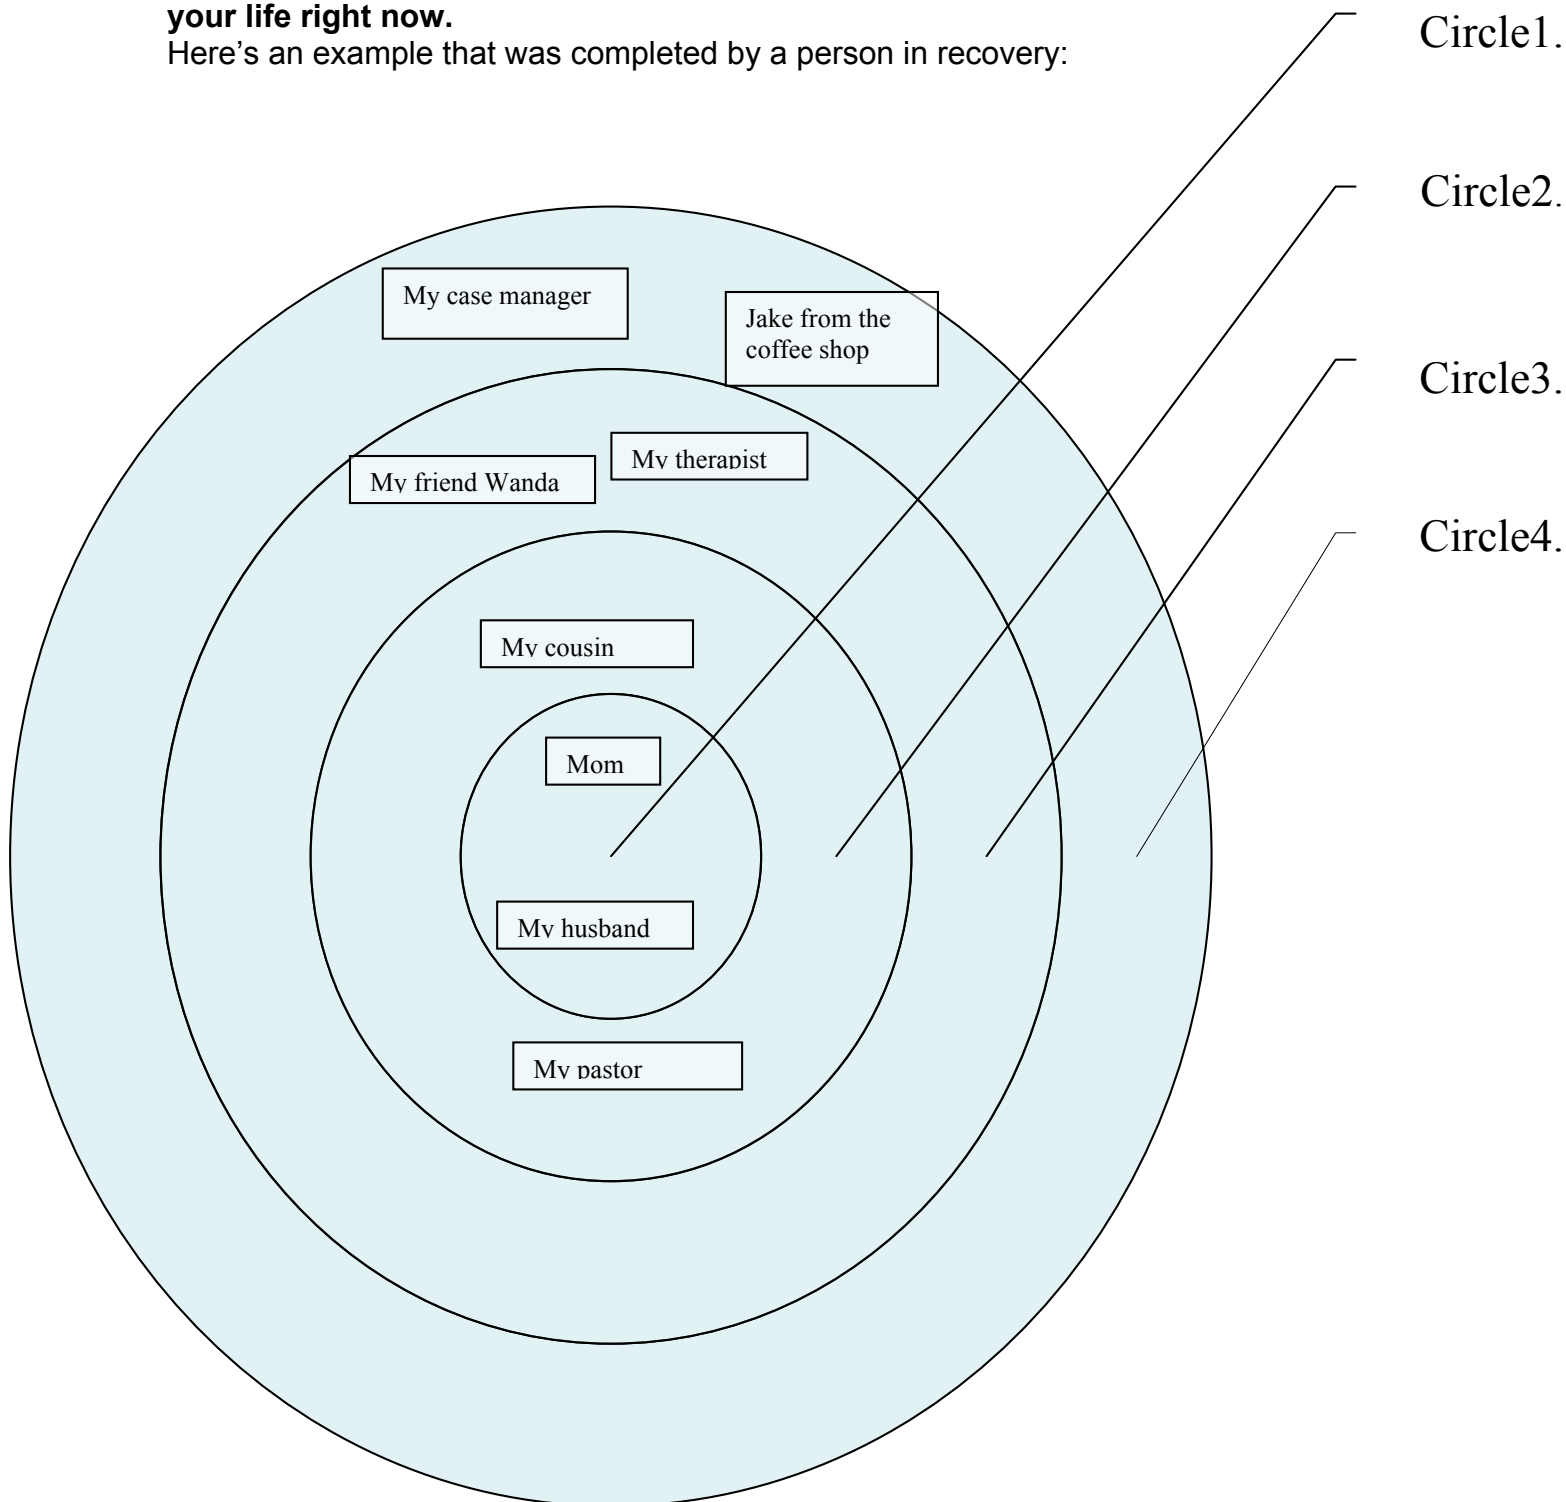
**your life right now.**
Here's an example that was completed by a person in recovery:

Circle1.

Circle2.

Circle3.

Circle4.

My case manager

Jake from the coffee shop

My friend Wanda

My therapist

My cousin

Mom

My husband

My pastor